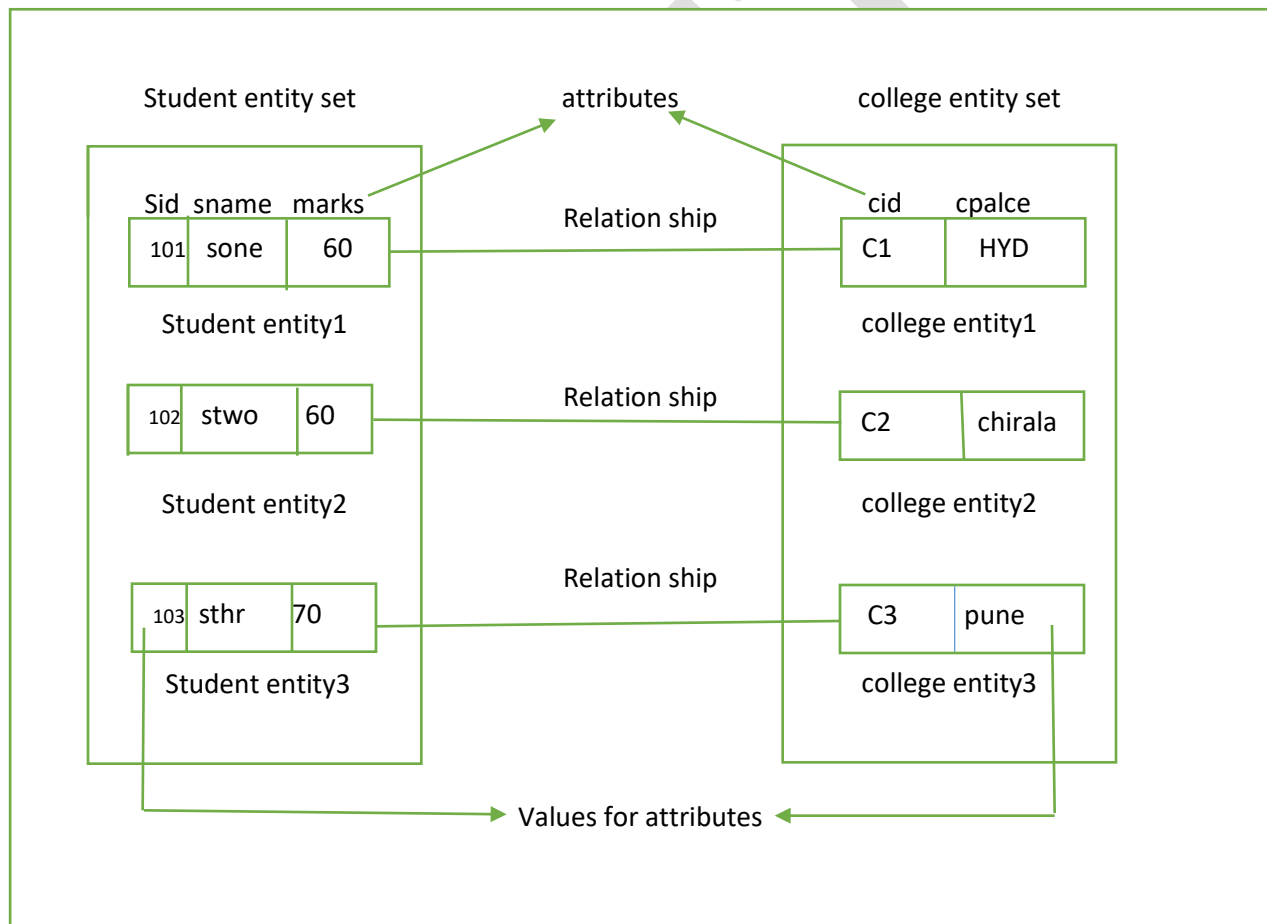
Student entity set

attributes

college entity set

Sid sname marks

101 sone 60

Student entity1

Relation ship

cid cpalce

C1 HYD

college entity1

102 stwo 60

Student entity2

Relation ship

C2 chirala

college entity2

103 sthr 70

Student entity3

Relation ship

C3 pune

college entity3

Values for attributes